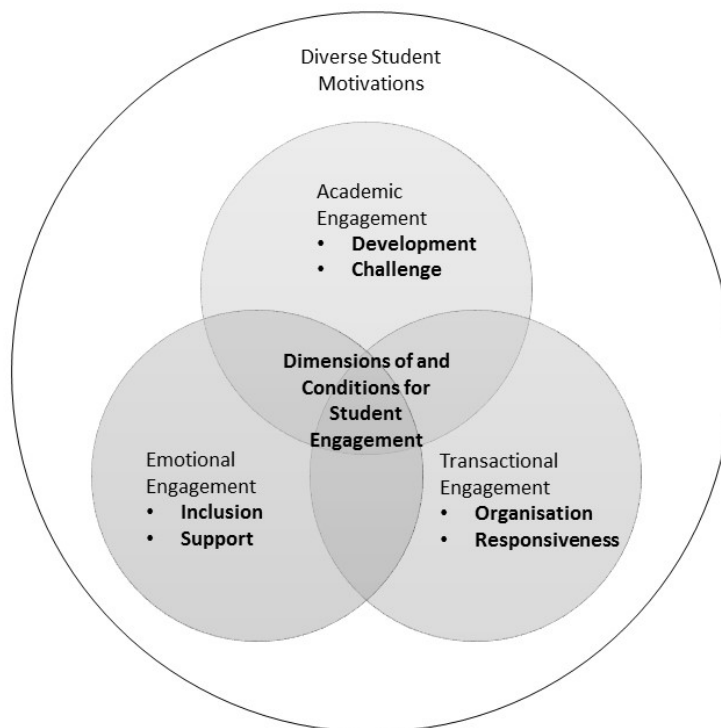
Diverse Student Motivations

Academic Engagement
- Development
- Challenge

Dimensions of and Conditions for Student Engagement

Emotional Engagement
- Inclusion
- Support

Transactional Engagement
- Organisation
- Responsiveness